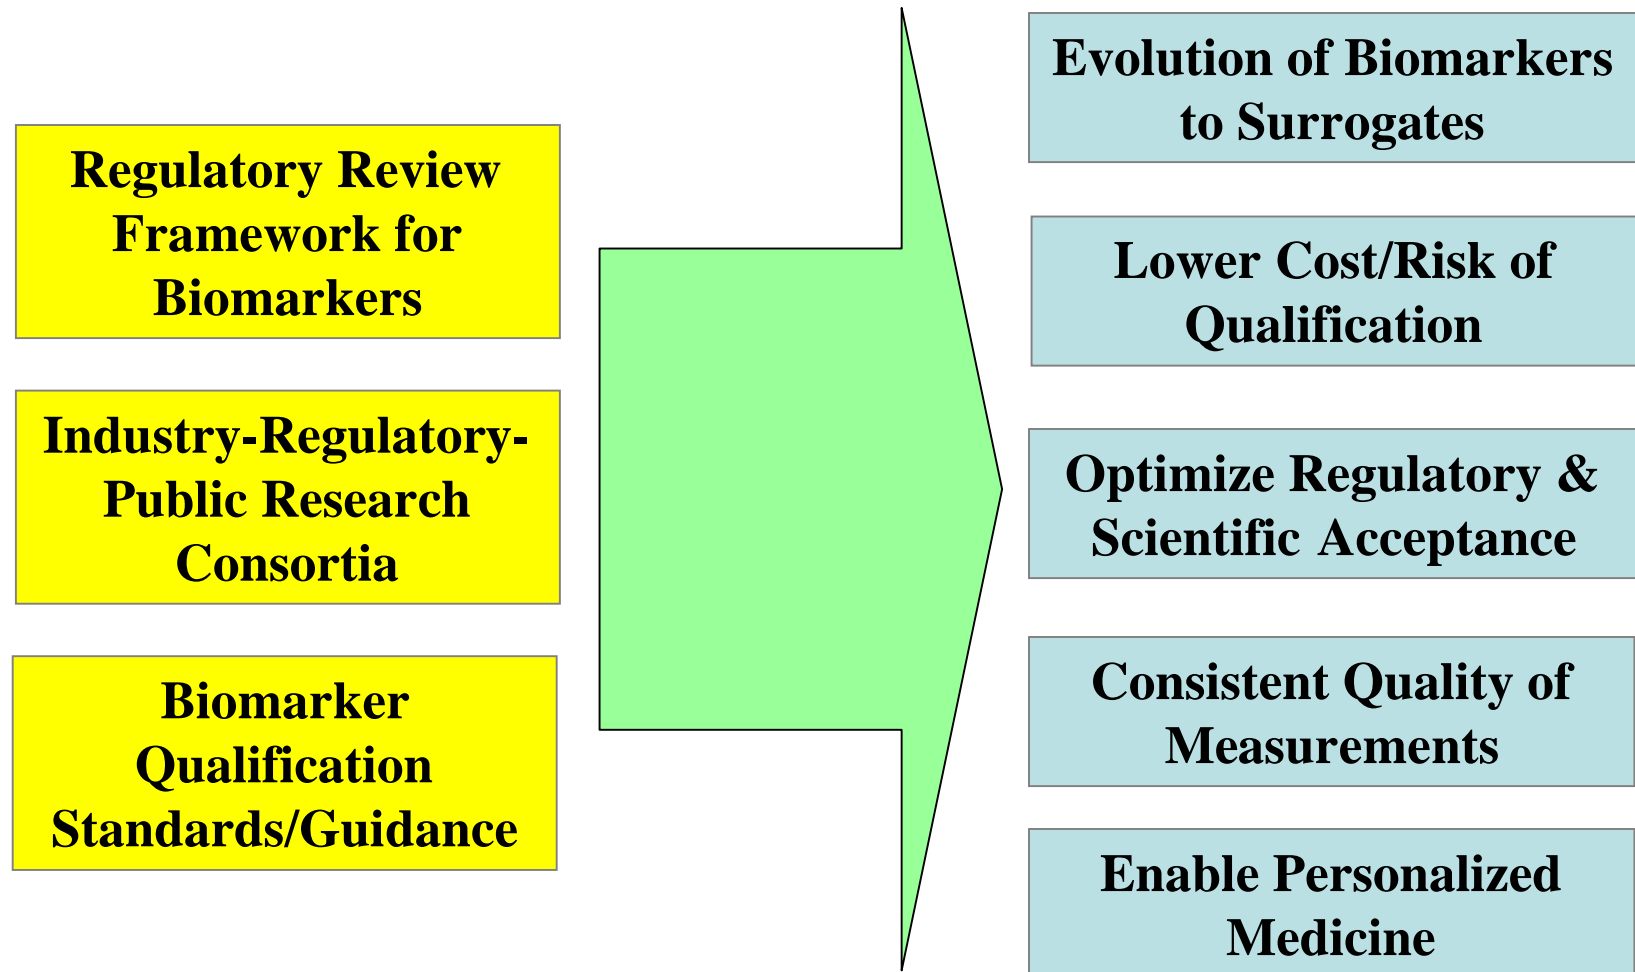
Regulatory Review Framework for Biomarkers

Industry-Regulatory-Public Research Consortia

Biomarker Qualification Standards/Guidance

Evolution of Biomarkers to Surrogates

Lower Cost/Risk of Qualification

Optimize Regulatory & Scientific Acceptance

Consistent Quality of Measurements

Enable Personalized Medicine